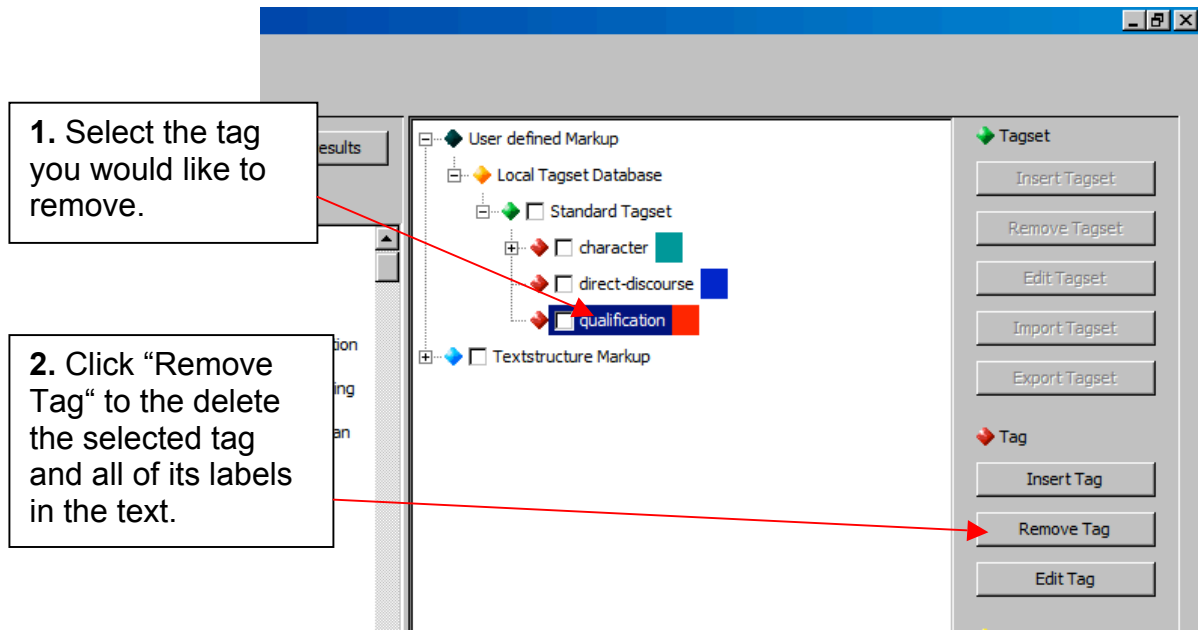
**1.** Select the tag you would like to remove.

esults

**2.** Click “Remove Tag“ to the delete the selected tag and all of its labels in the text.

tion

ing

an

User defined Markup

Local Tagset Database

Standard Tagset

character

direct-discourse

qualification

Textstructure Markup

Tagset

Insert Tagset

Remove Tagset

Edit Tagset

Import Tagset

Export Tagset

Tag

Insert Tag

Remove Tag

Edit Tag